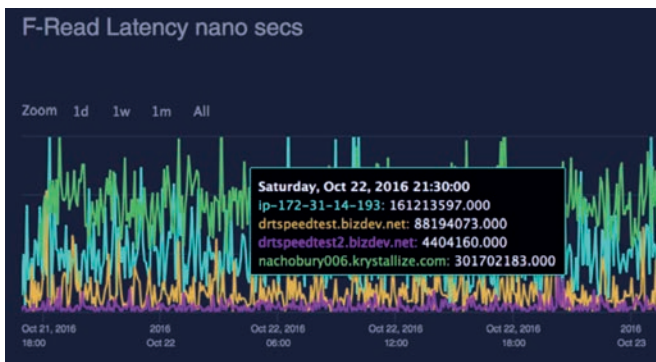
F-Read Latency nano secs

Zoom 1d 1w 1m All

Saturday, Oct 22, 2016 21:30:00
ip-172-31-14-193: 161213597.000
drtspeedtest.bizdev.net: 88194073.000
drtspeedtest2.bizdev.net: 4404160.000
nachobury006.krystallize.com: 301702183.000

Oct 21, 2016 18:00
2016 Oct 22
Oct 22, 2016 06:00
Oct 22, 2016 12:00
Oct 22, 2016 18:00
2016 Oct 23